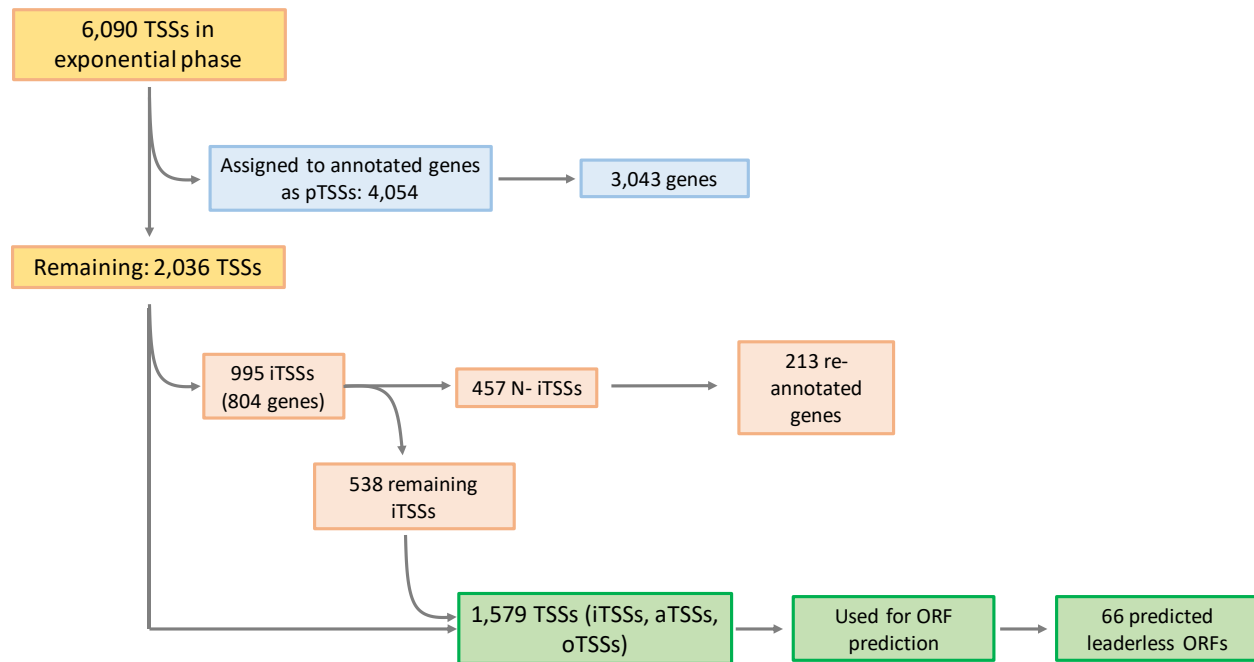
6,090 TSSs in exponential phase

Assigned to annotated genes as pTSSs: 4,054

3,043 genes

Remaining: 2,036 TSSs

995 iTSSs (804 genes)

457 N- iTSSs

213 re-annotated genes

538 remaining iTSSs

1,579 TSSs (iTSSs, aTSSs, oTSSs)

Used for ORF prediction

66 predicted leaderless ORFs